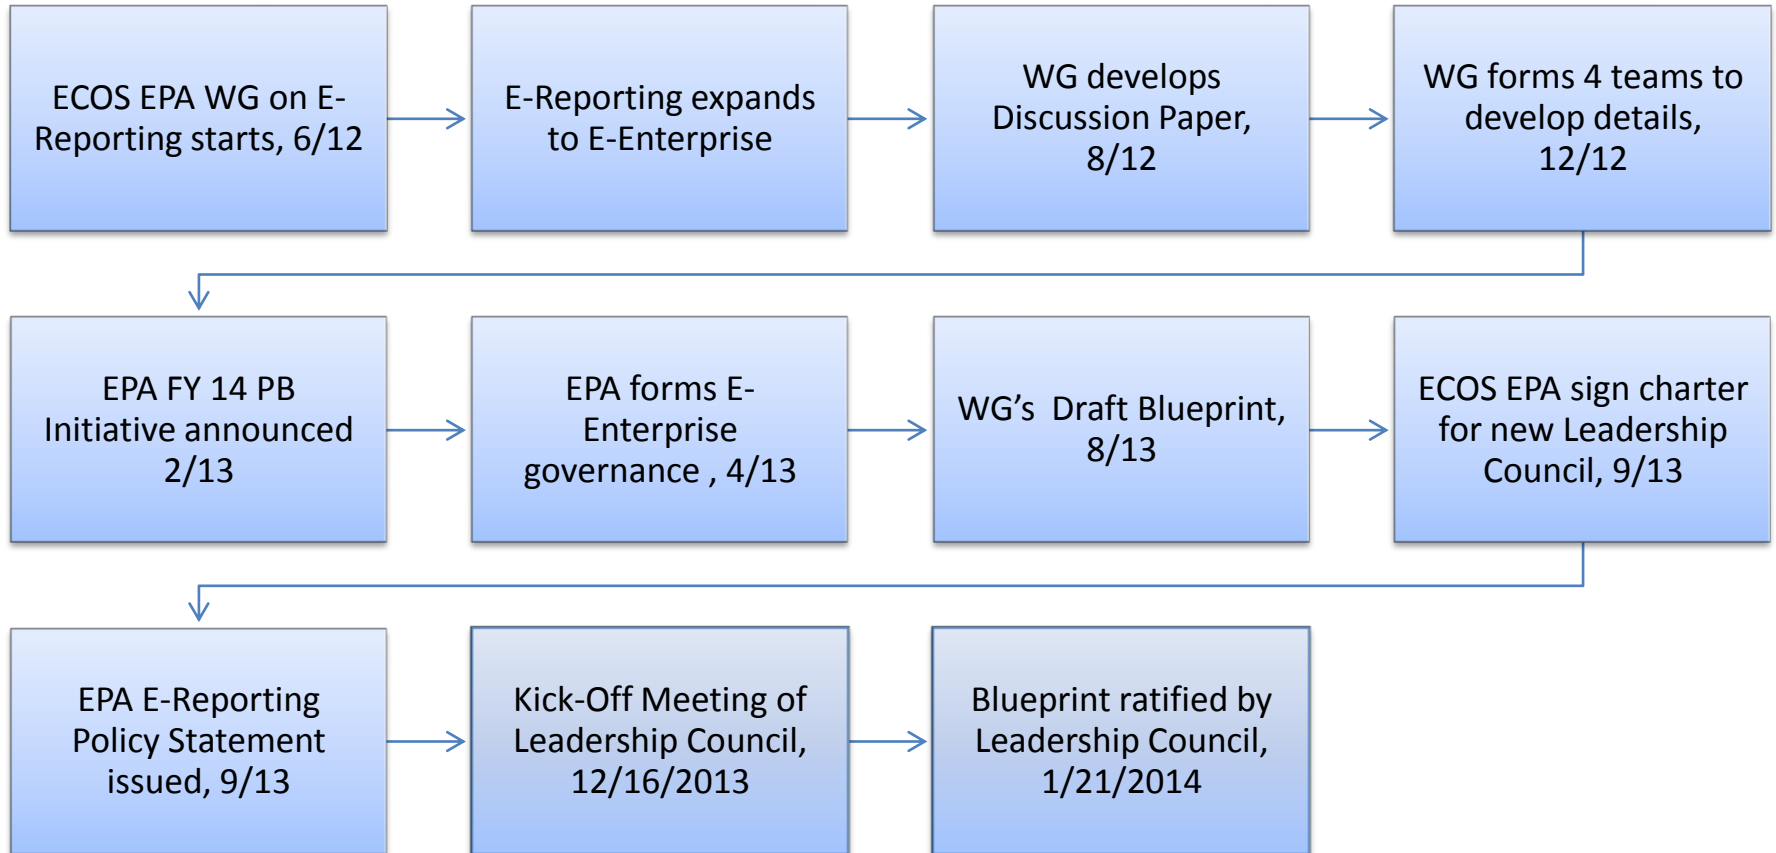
ECOS EPA WG on E-Reporting starts, 6/12

E-Reporting expands to E-Enterprise

WG develops Discussion Paper, 8/12

WG forms 4 teams to develop details, 12/12

EPA FY 14 PB Initiative announced 2/13

EPA forms E-Enterprise governance , 4/13

WG’s Draft Blueprint, 8/13

ECOS EPA sign charter for new Leadership Council, 9/13

EPA E-Reporting Policy Statement issued, 9/13

Kick-Off Meeting of Leadership Council, 12/16/2013

Blueprint ratified by Leadership Council, 1/21/2014